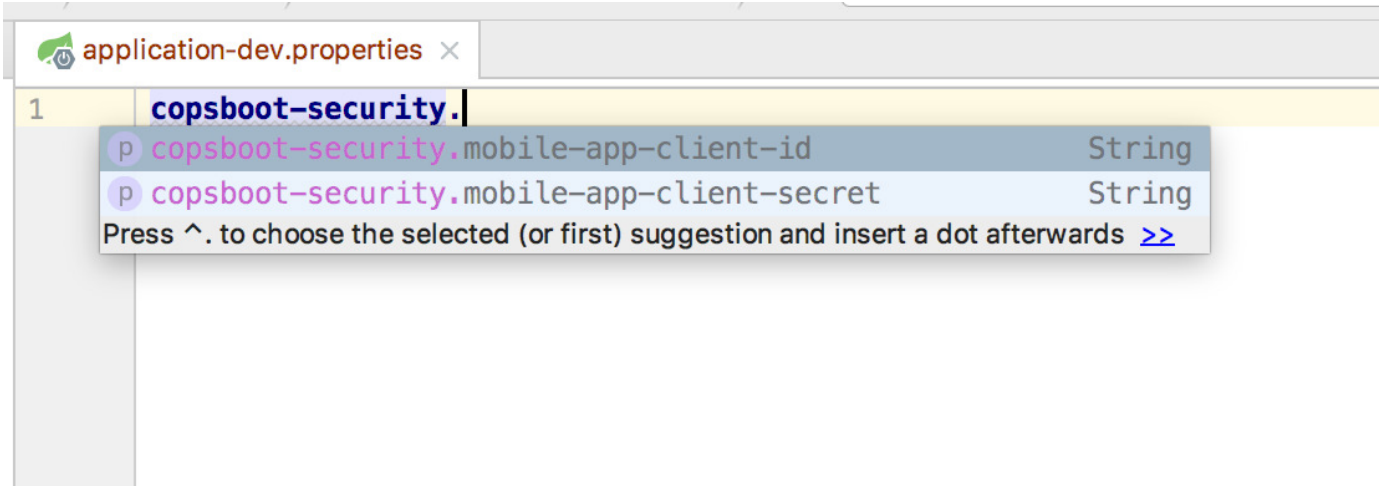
application-dev.properties ×

1 copsboot-security.

p copsboot-security.mobile-app-client-id String
p copsboot-security.mobile-app-client-secret String
Press ^. to choose the selected (or first) suggestion and insert a dot afterwards >>